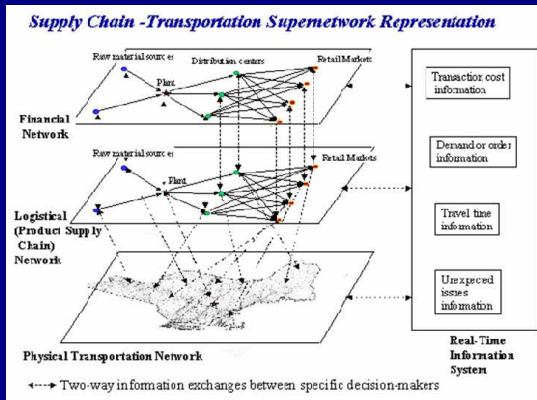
Supply Chain -Transportation Supernetwork Representation

Raw material sources

Plant

Distribution centers

Retail Markets

Financial Network

Raw material sources

Plant

Retail Markets

Logistical (Product Supply Chain) Network

Physical Transportation Network

Transaction cost information

Demand or order information

Travel time information

Unexpected issues information

Real-Time Information System

←---→ Two-way information exchanges between specific decision-makers